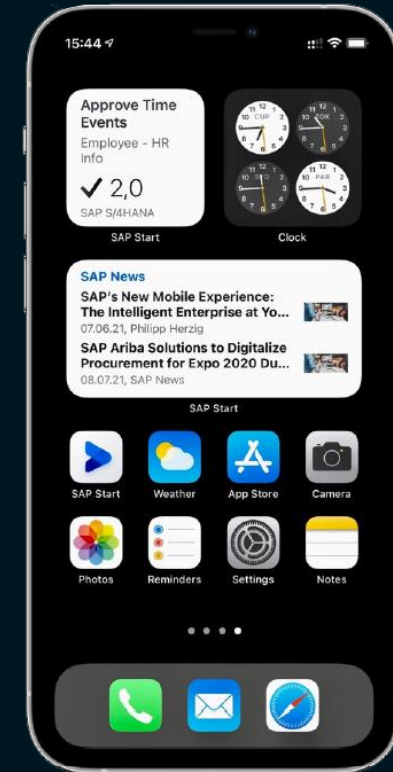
15:44

Approve Time Events
Employee - HR Info
✓ 2,0
SAP S/4HANA
SAP Start

CUP
TOK
SYD
PAR
Clock

SAP News
SAP's New Mobile Experience: The Intelligent Enterprise at Yo...
07.06.21, Philipp Herzig
SAP Ariba Solutions to Digitalize Procurement for Expo 2020 Du...
08.07.21, SAP News
SAP Start

SAP Start
Weather
App Store
Camera
Photos
Reminders
Settings
Notes